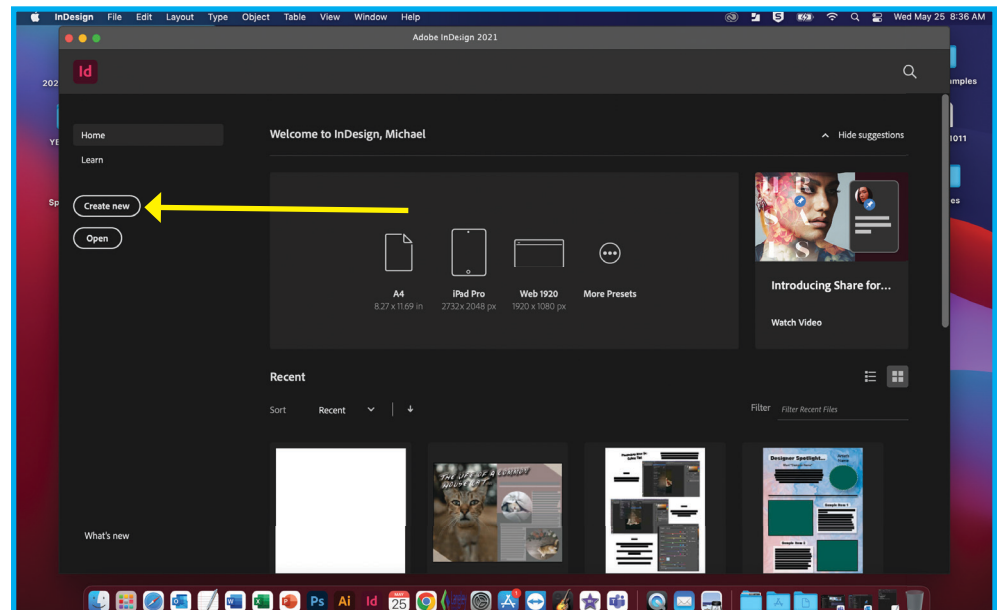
InDesign File Edit Layout Type Object Table View Window Help

Wed May 25 8:36 AM

Adobe InDesign 2021

Id

Home

Learn

Create new

Open

Welcome to InDesign, Michael

Hide suggestions

A4
8.27 x 11.69 in

iPad Pro
2732x 2048 px

Web 1920
1920 x 1080 px

More Presets

Introducing Share for...

Watch Video

Recent

Sort Recent

Filter Filter Recent Files

THE LIFE OF A LUXURY HOUSE CAT

Designer Spotlight...

What's new

MAY 25

Ps Ai Id